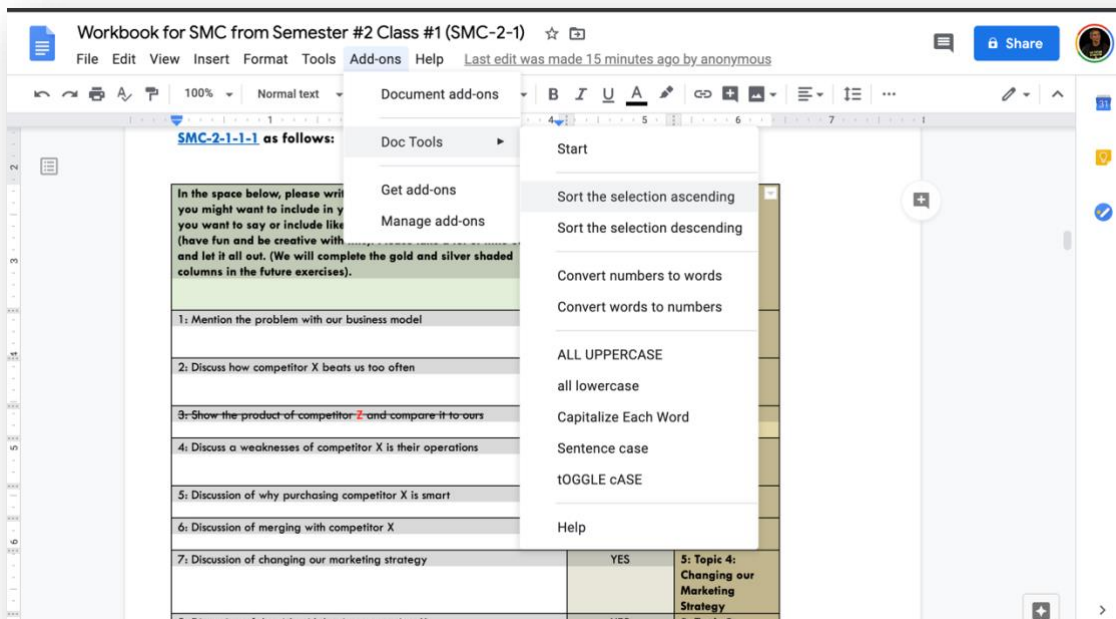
Workbook for SMC from Semester #2 Class #1 (SMC-2-1)

File Edit View Insert Format Tools Add-ons Help Last edit was made 15 minutes ago by anonymous

Share

100% Normal text

B I U A

SMC-2-1-1-1 as follows:

In the space below, please wri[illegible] you might want to include in y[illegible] you want to say or include like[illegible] (have fun and be creative with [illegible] and let it all out. (We will complete the gold and silver shaded columns in the future exercises).

1: Mention the problem with our business model

2: Discuss how competitor X beats us too often

~~3: Show the product of competitor Z and compare it to ours~~

4: Discuss a weaknesses of competitor X is their operations

5: Discussion of why purchasing competitor X is smart

6: Discussion of merging with competitor X

7: Discussion of changing our marketing strategy

YES

5: Topic 4: Changing our Marketing Strategy

Document add-ons

Doc Tools

Get add-ons

Manage add-ons

Start

Sort the selection ascending

Sort the selection descending

Convert numbers to words

Convert words to numbers

ALL UPPERCASE

all lowercase

Capitalize Each Word

Sentence case

tOGGLE cASE

Help